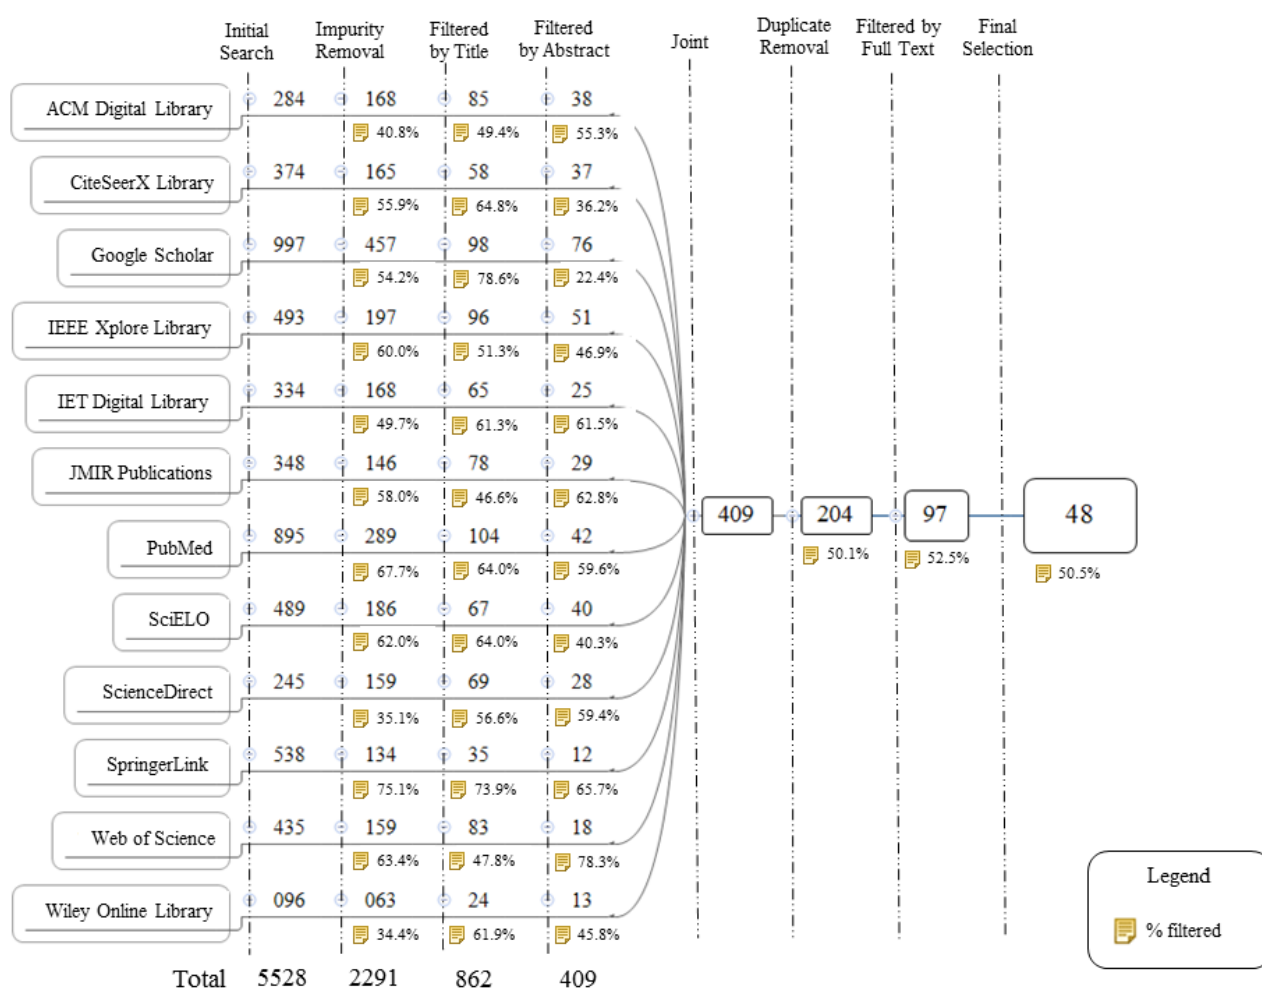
| | Initial Search | Impurity Removal | Filtered by Title | Filtered by Abstract |
|---|---|---|---|---|
| ACM Digital Library | 284 | 168 (40.8%) | 85 (49.4%) | 38 (55.3%) |
| CiteSeerX Library | 374 | 165 (55.9%) | 58 (64.8%) | 37 (36.2%) |
| Google Scholar | 997 | 457 (54.2%) | 98 (78.6%) | 76 (22.4%) |
| IEEE Xplore Library | 493 | 197 (60.0%) | 96 (51.3%) | 51 (46.9%) |
| IET Digital Library | 334 | 168 (49.7%) | 65 (61.3%) | 25 (61.5%) |
| JMIR Publications | 348 | 146 (58.0%) | 78 (46.6%) | 29 (62.8%) |
| PubMed | 895 | 289 (67.7%) | 104 (64.0%) | 42 (59.6%) |
| SciELO | 489 | 186 (62.0%) | 67 (64.0%) | 40 (40.3%) |
| ScienceDirect | 245 | 159 (35.1%) | 69 (56.6%) | 28 (59.4%) |
| SpringerLink | 538 | 134 (75.1%) | 35 (73.9%) | 12 (65.7%) |
| Web of Science | 435 | 159 (63.4%) | 83 (47.8%) | 18 (78.3%) |
| Wiley Online Library | 096 | 063 (34.4%) | 24 (61.9%) | 13 (45.8%) |
| Total | 5528 | 2291 | 862 | 409 |

Joint
409

Duplicate Removal
204
50.1%

Filtered by Full Text
97
52.5%

Final Selection
48
50.5%

Legend
% filtered